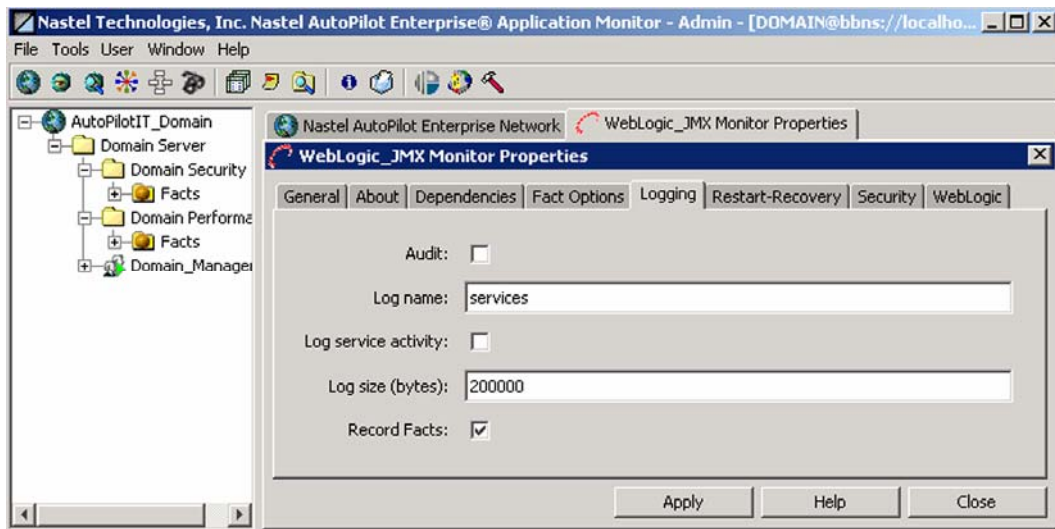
Nastel Technologies, Inc. Nastel AutoPilot Enterprise® Application Monitor - Admin - [DOMAIN@bbns://localho...

File Tools User Window Help

AutoPilotIT_Domain
Domain Server
Domain Security
Facts
Domain Performa
Facts
Domain_Manager

Nastel AutoPilot Enterprise Network
WebLogic_JMX Monitor Properties

WebLogic_JMX Monitor Properties

General | About | Dependencies | Fact Options | Logging | Restart-Recovery | Security | WebLogic

Audit:

Log name: services

Log service activity:

Log size (bytes): 200000

Record Facts: ☑

Apply Help Close